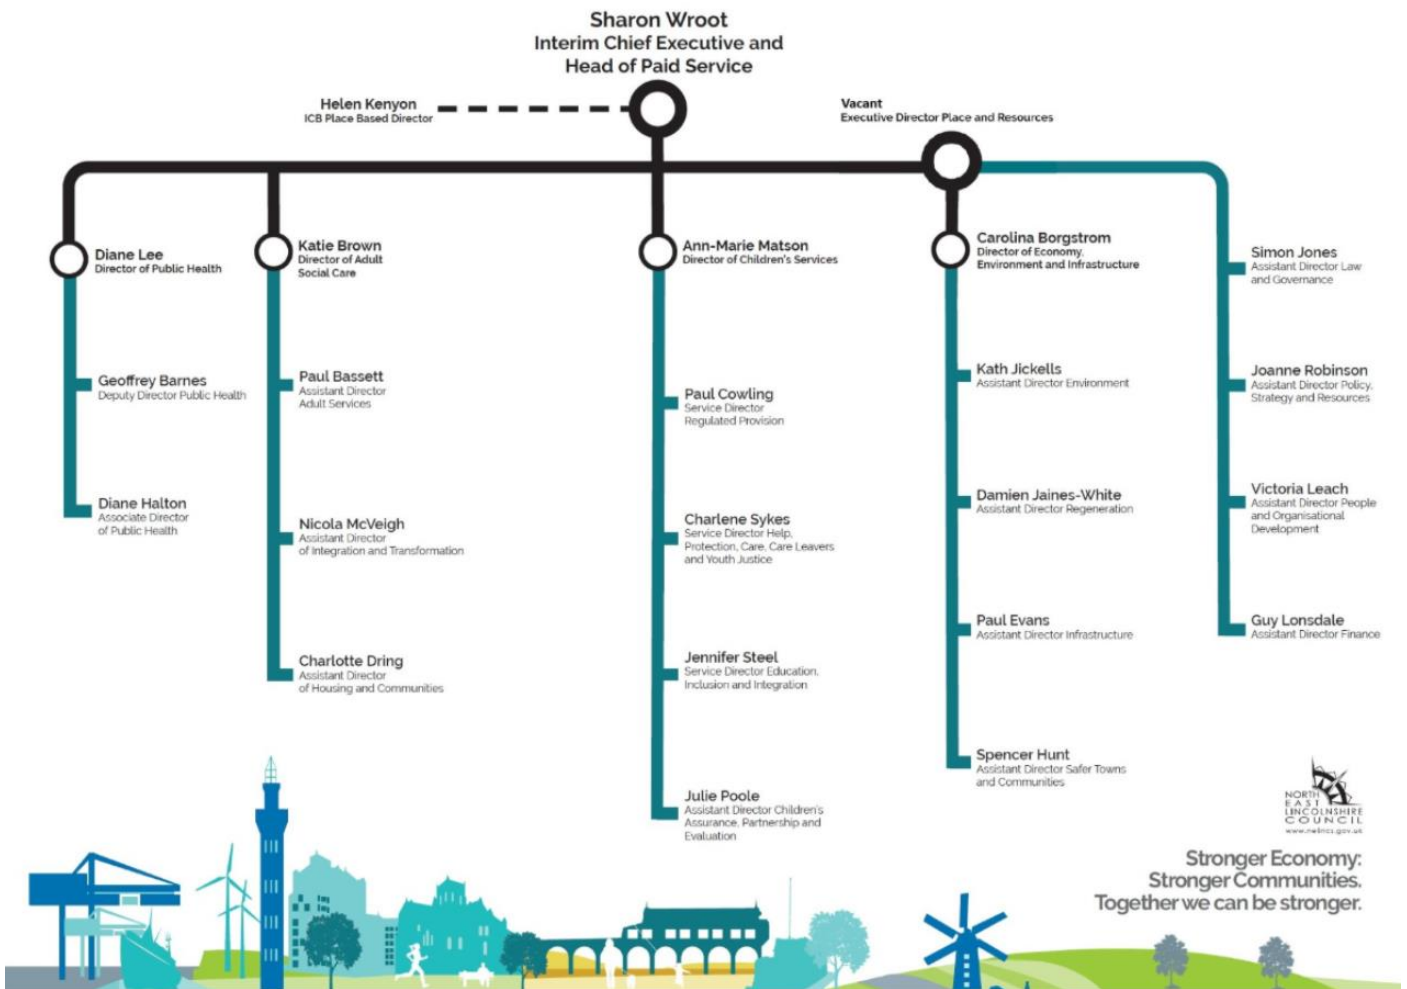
Sharon Wroot
Interim Chief Executive and
Head of Paid Service

Helen Kenyon
ICB Place Based Director

Vacant
Executive Director Place and Resources

Diane Lee
Director of Public Health

Geoffrey Barnes
Deputy Director Public Health

Diane Halton
Associate Director of Public Health

Katie Brown
Director of Adult Social Care

Paul Bassett
Assistant Director Adult Services

Nicola McVeigh
Assistant Director of Integration and Transformation

Charlotte Dring
Assistant Director of Housing and Communities

Ann-Marie Matson
Director of Children's Services

Paul Cowling
Service Director Regulated Provision

Charlene Sykes
Service Director Help, Protection, Care, Care Leavers and Youth Justice

Jennifer Steel
Service Director Education, Inclusion and Integration

Julie Poole
Assistant Director Children's Assurance, Partnership and Evaluation

Carolina Borgstrom
Director of Economy, Environment and Infrastructure

Kath Jickells
Assistant Director Environment

Damien Jaines-White
Assistant Director Regeneration

Paul Evans
Assistant Director Infrastructure

Spencer Hunt
Assistant Director Safer Towns and Communities

Simon Jones
Assistant Director Law and Governance

Joanne Robinson
Assistant Director Policy, Strategy and Resources

Victoria Leach
Assistant Director People and Organisational Development

Guy Lonsdale
Assistant Director Finance

NORTH EAST LINCOLNSHIRE COUNCIL
www.nelincs.gov.uk

Stronger Economy:
Stronger Communities.
Together we can be stronger.